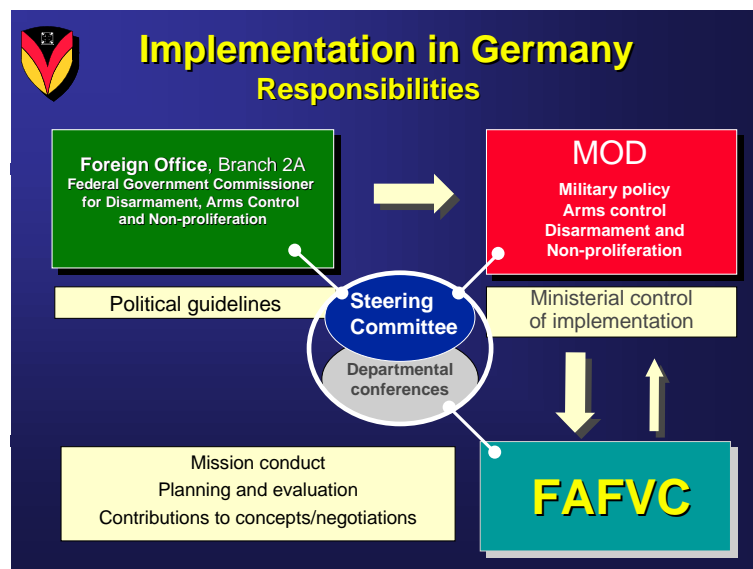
Implementation in Germany
Responsibilities

Foreign Office, Branch 2A
Federal Government Commissioner for Disarmament, Arms Control and Non-proliferation

MOD
Military policy
Arms control
Disarmament and Non-proliferation

Political guidelines

Steering Committee

Departmental conferences

Ministerial control of implementation

Mission conduct
Planning and evaluation
Contributions to concepts/negotiations

FAFVC